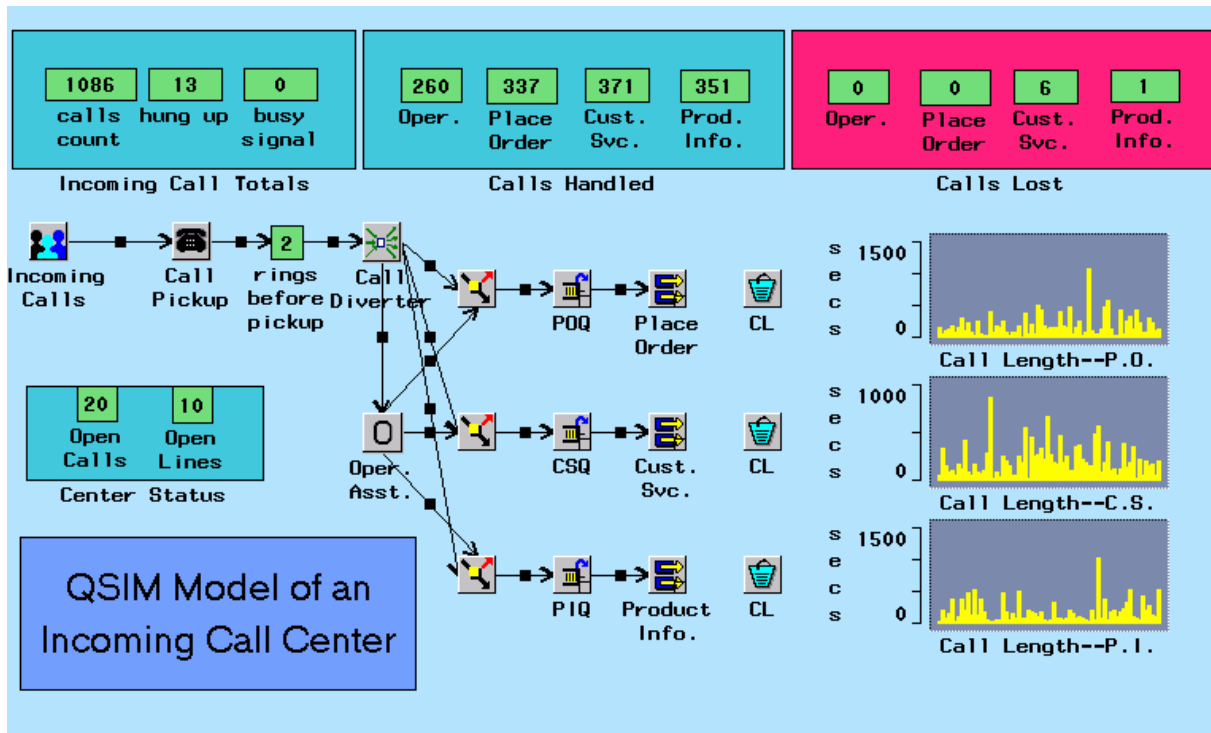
1086
calls count

13
hung up

0
busy signal

Incoming Call Totals

260
Oper.

337
Place Order

371
Cust. Svc.

351
Prod. Info.

Calls Handled

0
Oper.

0
Place Order

6
Cust. Svc.

1
Prod. Info.

Calls Lost

Incoming Calls

Call Pickup

2
rings before pickup

Call Diverter

POQ

Place Order

CL

s e c s
1500
0
Call Length--P.O.

20
Open Calls

10
Open Lines

Center Status

0
Oper. Asst.

CSQ

Cust. Svc.

CL

s e c s
1000
0
Call Length--C.S.

QSIM Model of an Incoming Call Center

PIQ

Product Info.

CL

s e c s
1500
0
Call Length--P.I.